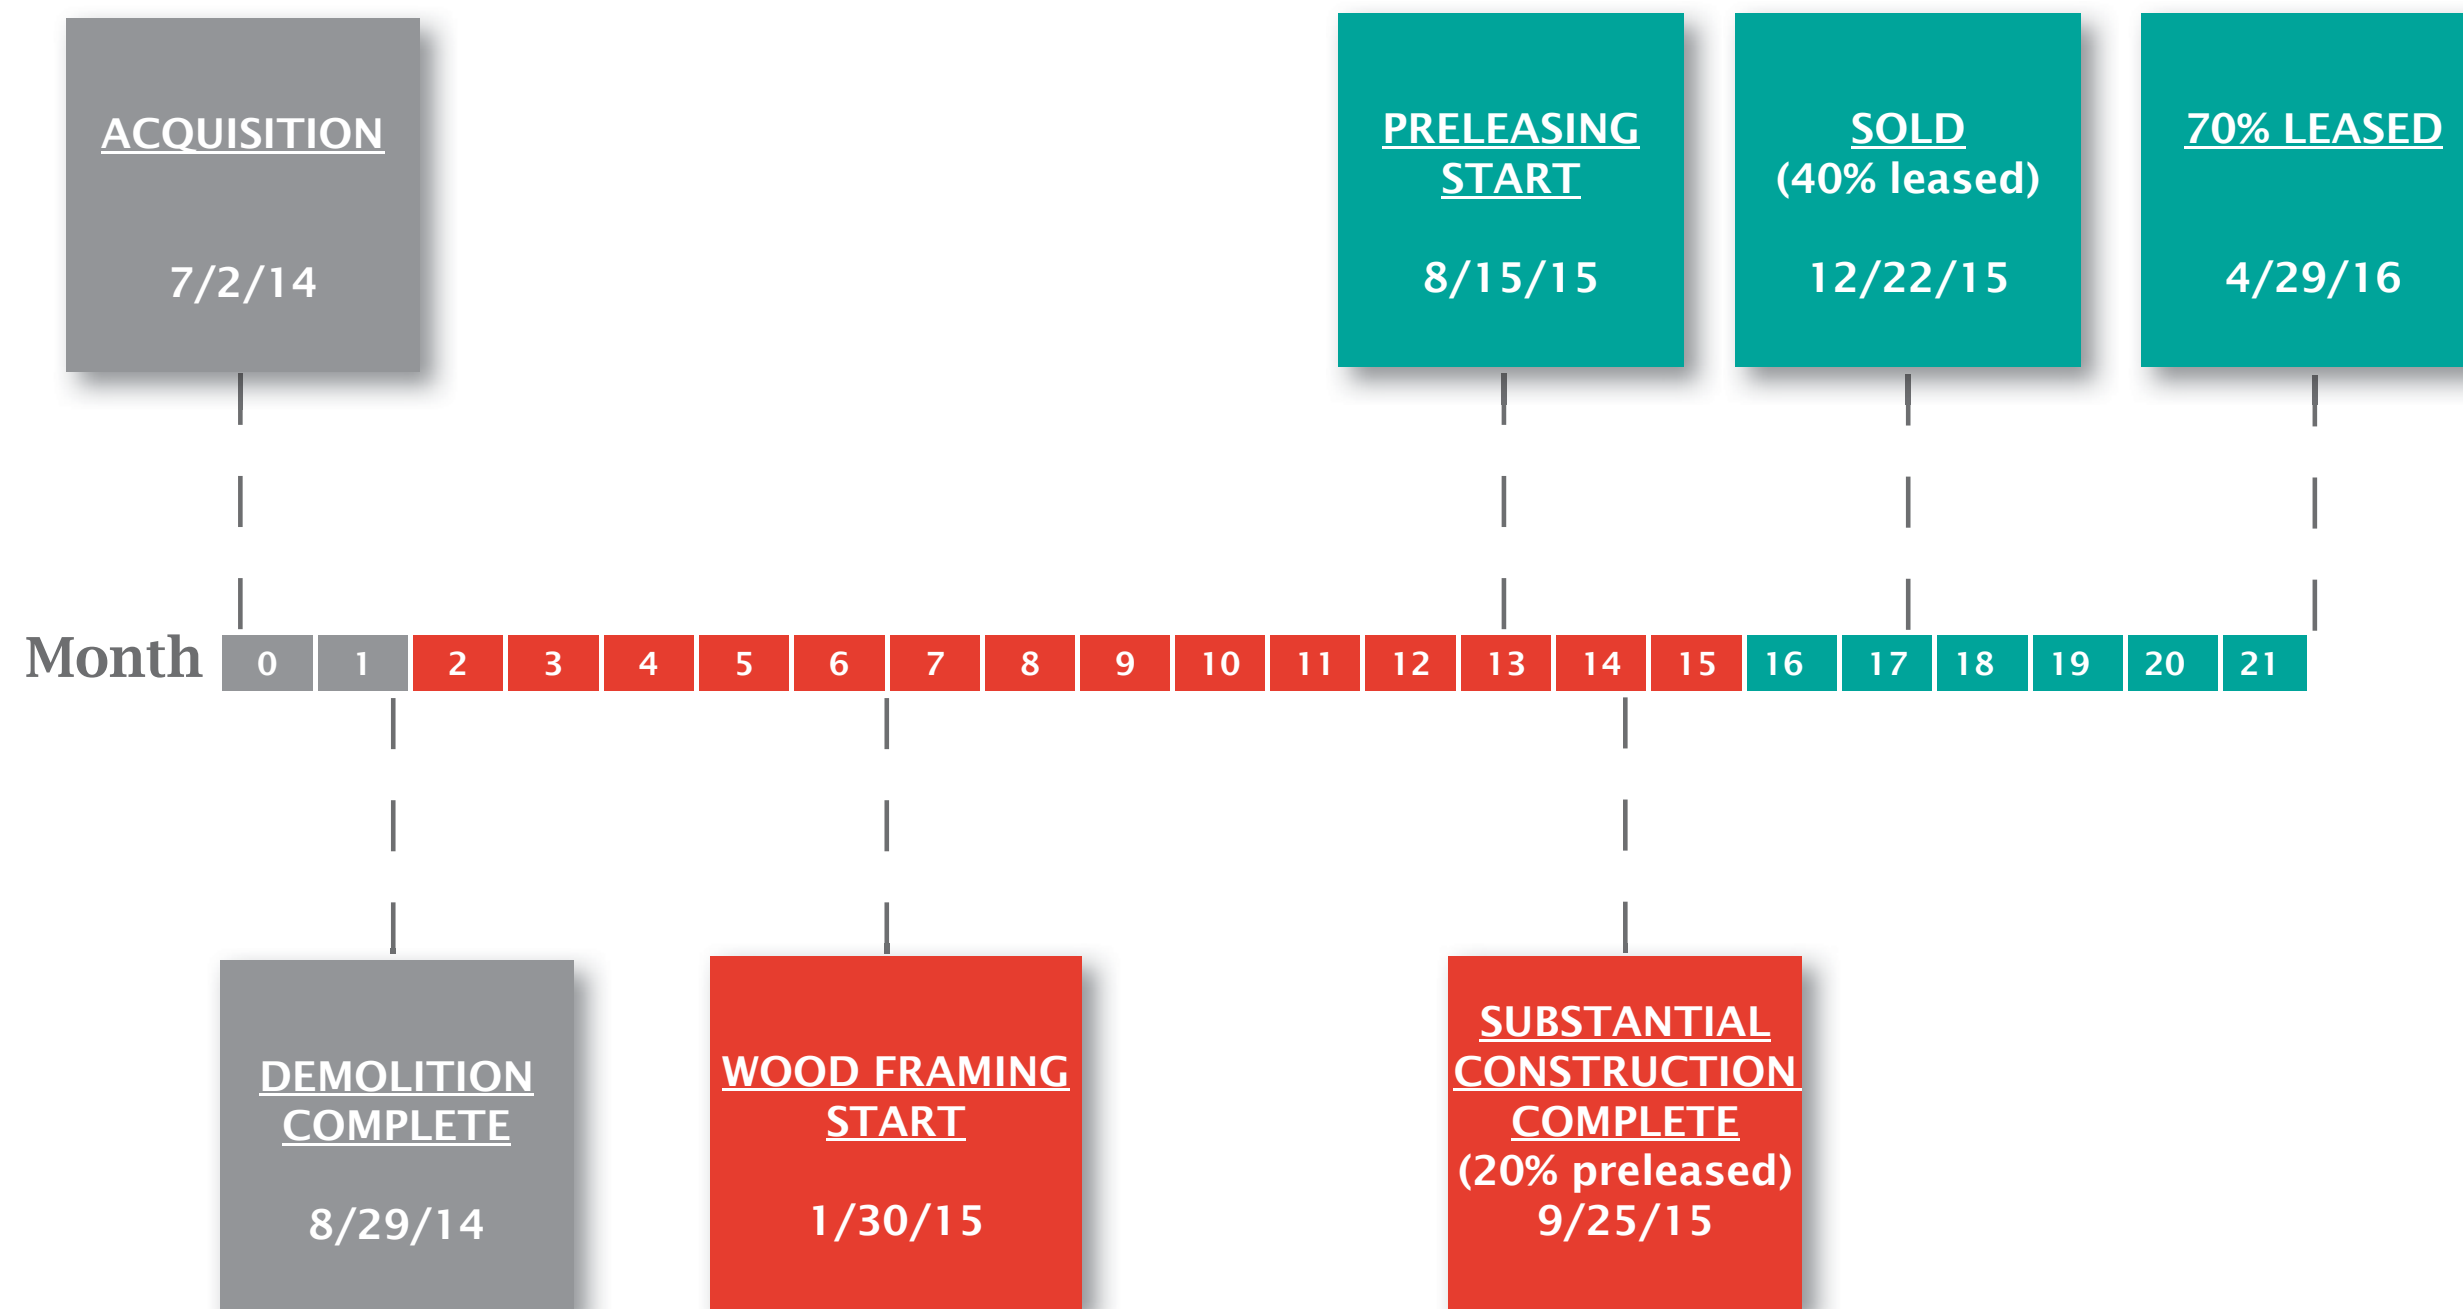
ACQUISITION

7/2/14

PRELEASING START

8/15/15

SOLD
(40% leased)

12/22/15

70% LEASED

4/29/16

Month

| 0 | 1 | 2 | 3 | 4 | 5 | 6 | 7 | 8 | 9 | 10 | 11 | 12 | 13 | 14 | 15 | 16 | 17 | 18 | 19 | 20 | 21 |
|---|---|---|---|---|---|---|---|---|---|---|---|---|---|---|---|---|---|---|---|---|---|

DEMOLITION COMPLETE

8/29/14

WOOD FRAMING START

1/30/15

SUBSTANTIAL CONSTRUCTION COMPLETE
(20% preleased)
9/25/15